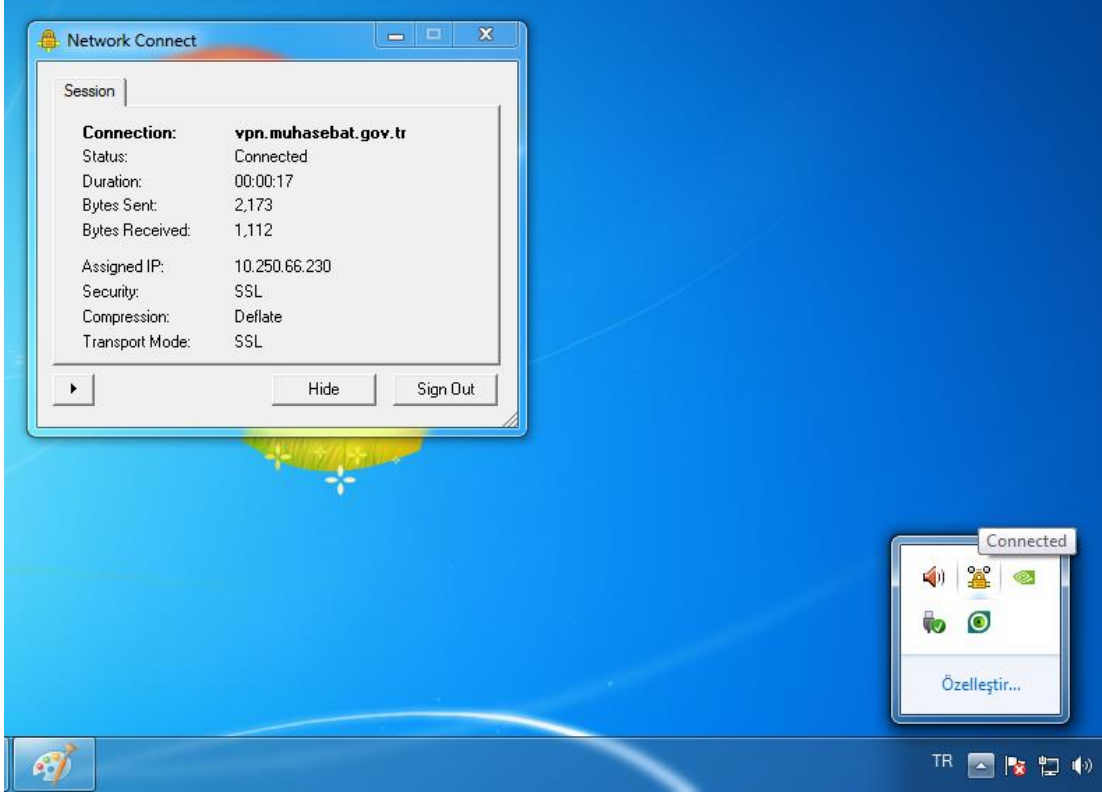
Network Connect

Session

| | |
|---|---|
| **Connection:** | **vpn.muhasebat.gov.tr** |
| Status: | Connected |
| Duration: | 00:00:17 |
| Bytes Sent: | 2,173 |
| Bytes Received: | 1,112 |
| Assigned IP: | 10.250.66.230 |
| Security: | SSL |
| Compression: | Deflate |
| Transport Mode: | SSL |

Hide

Sign Out

Connected

Özelleştir...

TR